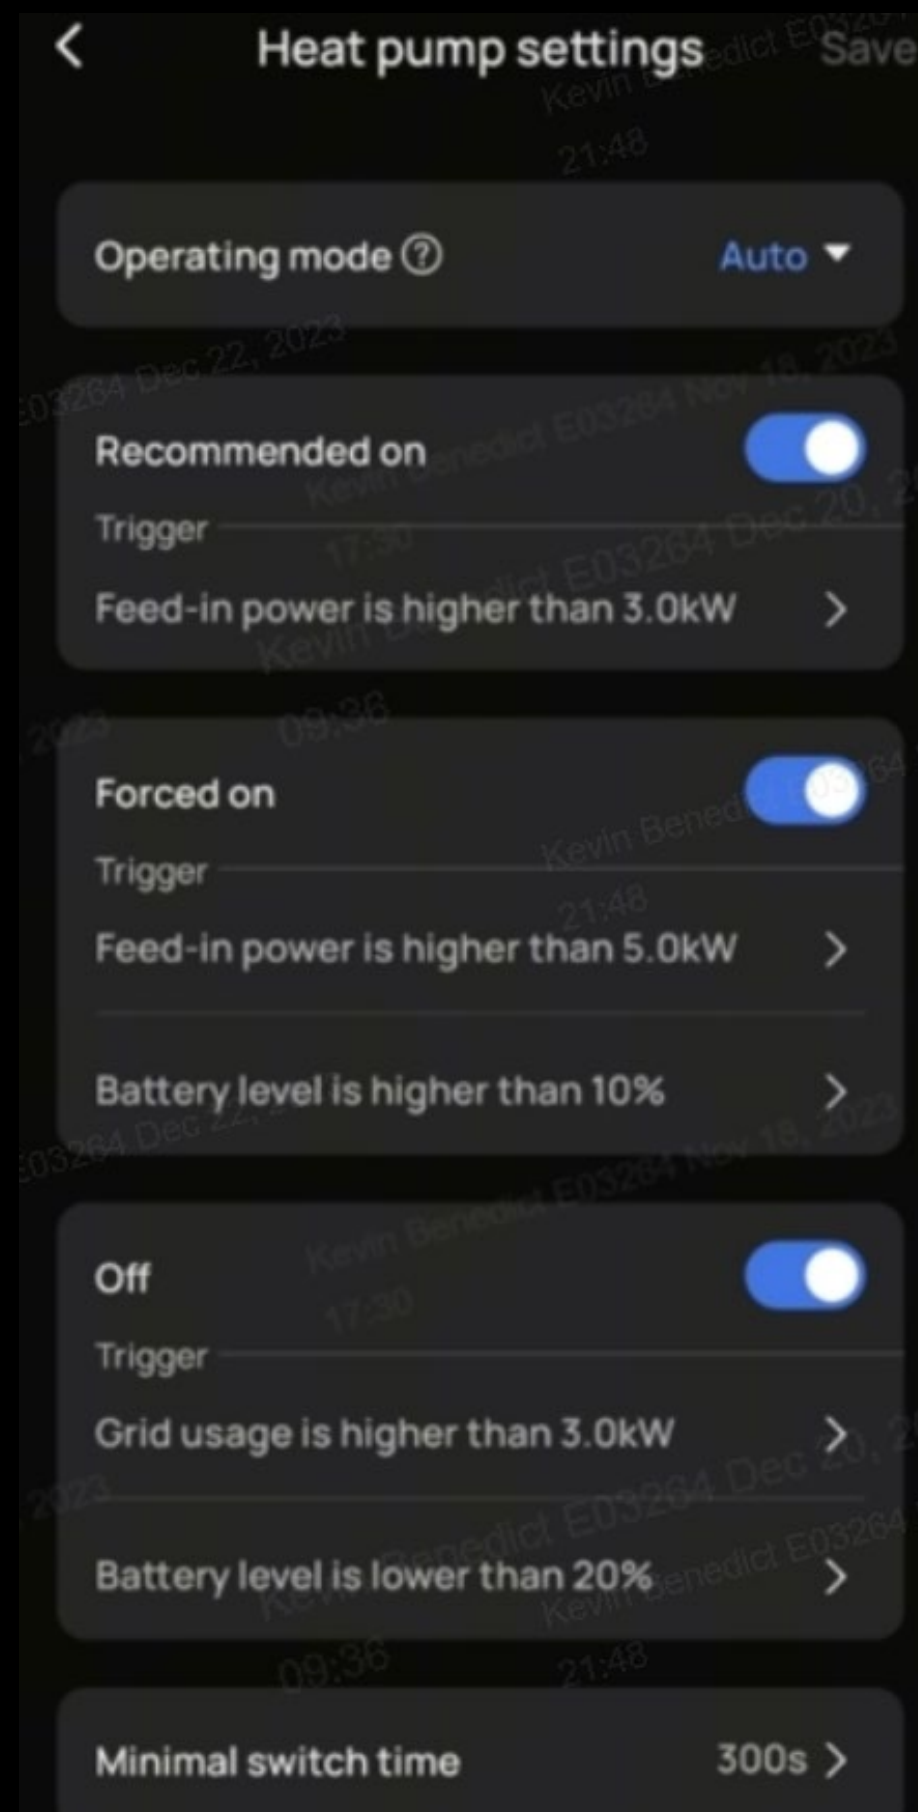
Heat pump settings Save

Operating mode ? Auto

Recommended on
Trigger
Feed-in power is higher than 3.0kW

Forced on
Trigger
Feed-in power is higher than 5.0kW
Battery level is higher than 10%

Off
Trigger
Grid usage is higher than 3.0kW
Battery level is lower than 20%

Minimal switch time 300s